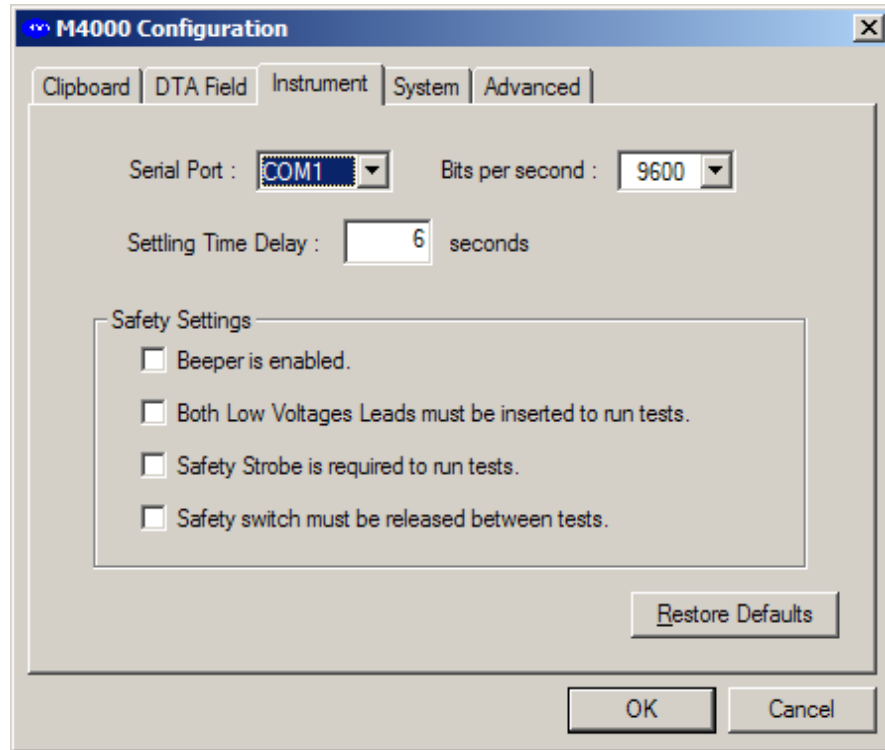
M4000 Configuration

Clipboard | DTA Field | Instrument | System | Advanced

Serial Port : COM1

Bits per second : 9600

Settling Time Delay : 6 seconds

Safety Settings

Beeper is enabled.

Both Low Voltages Leads must be inserted to run tests.

Safety Strobe is required to run tests.

Safety switch must be released between tests.

Restore Defaults

OK

Cancel